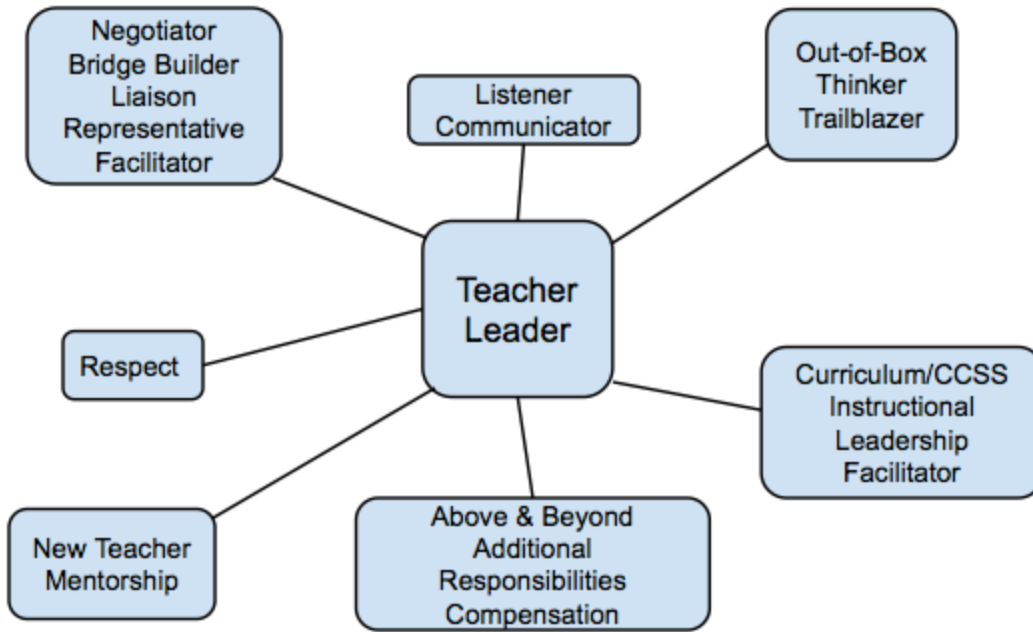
Negotiator
Bridge Builder
Liaison
Representative
Facilitator

Listener
Communicator

Out-of-Box
Thinker
Trailblazer

Teacher
Leader

Respect

Curriculum/CCSS
Instructional
Leadership
Facilitator

New Teacher
Mentorship

Above & Beyond
Additional
Responsibilities
Compensation